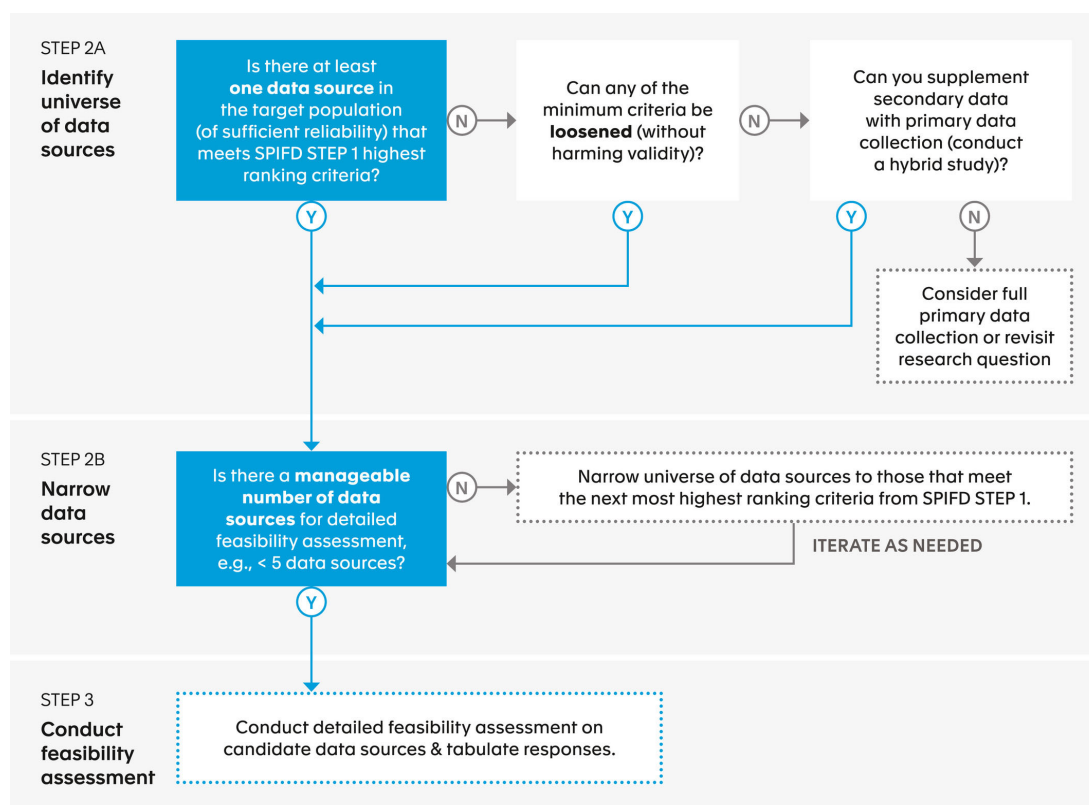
STEP 2A
Identify universe of data sources

Is there at least one data source in the target population (of sufficient reliability) that meets SPIFD STEP 1 highest ranking criteria?

N

Can any of the minimum criteria be loosened (without harming validity)?

N

Can you supplement secondary data with primary data collection (conduct a hybrid study)?

Y

Y

Y

N

Consider full primary data collection or revisit research question

STEP 2B
Narrow data sources

Is there a manageable number of data sources for detailed feasibility assessment, e.g., < 5 data sources?

N

Narrow universe of data sources to those that meet the next most highest ranking criteria from SPIFD STEP 1.

ITERATE AS NEEDED

Y

STEP 3
Conduct feasibility assessment

Conduct detailed feasibility assessment on candidate data sources & tabulate responses.